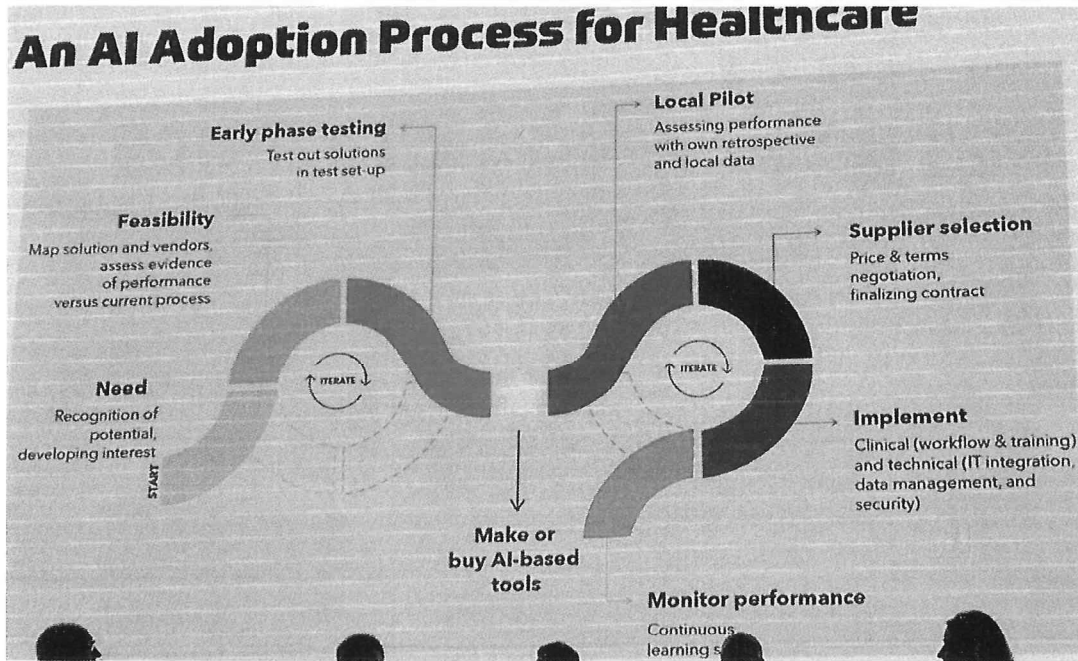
An AI Adoption Process for Healthcare

Early phase testing
Test out solutions in test set-up

Feasibility
Map solution and vendors, assess evidence of performance versus current process

Need
Recognition of potential, developing interest

START

ITERATE

Local Pilot
Assessing performance with own retrospective and local data

Supplier selection
Price & terms negotiation, finalizing contract

ITERATE

Implement
Clinical (workflow & training) and technical (IT integration, data management, and security)

Make or buy AI-based tools

Monitor performance
Continuous learning s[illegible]